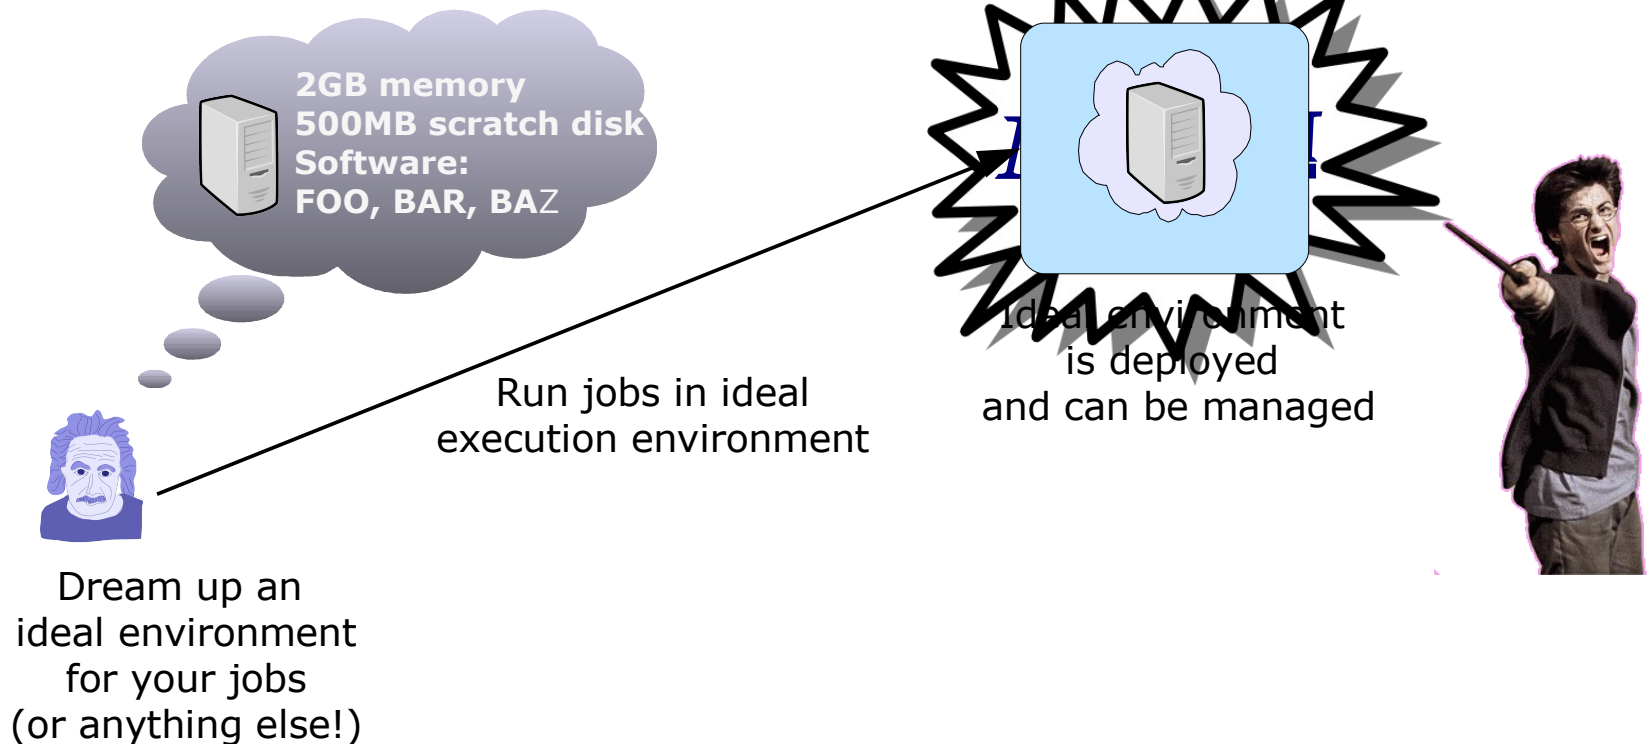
2GB memory
500MB scratch disk
Software:
FOO, BAR, BAZ

Ideal environment
is deployed
and can be managed

Run jobs in ideal
execution environment

Dream up an
ideal environment
for your jobs
(or anything else!)